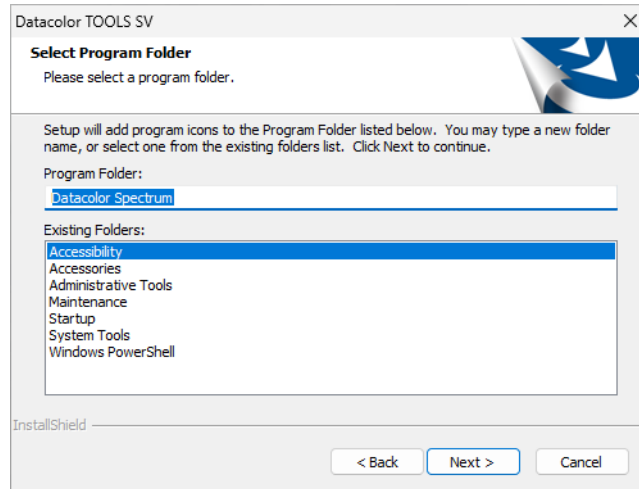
Datacolor TOOLS SV

Select Program Folder
Please select a program folder.

Setup will add program icons to the Program Folder listed below. You may type a new folder name, or select one from the existing folders list. Click Next to continue.

Program Folder:
Datacolor Spectrum

Existing Folders:
Accessibility
Accessories
Administrative Tools
Maintenance
Startup
System Tools
Windows PowerShell

InstallShield

< Back
Next >
Cancel